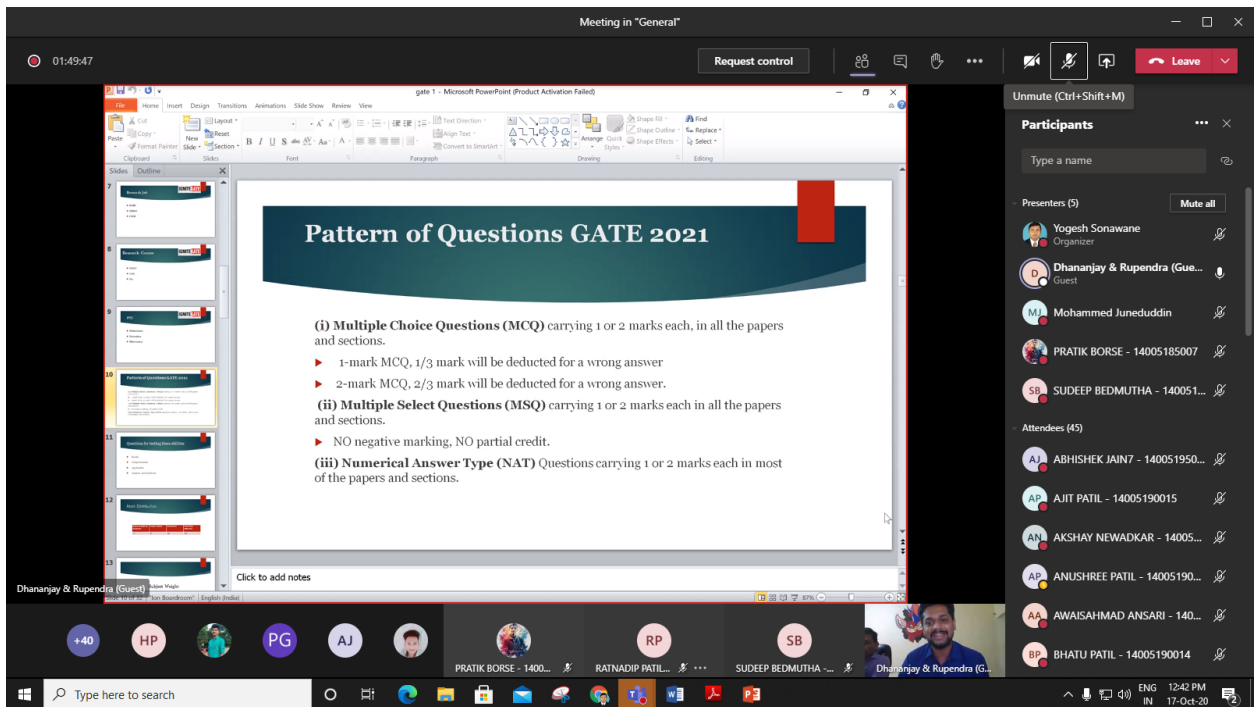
Meeting in "General"

01:49:47

Request control

Leave

Unmute (Ctrl+Shift+M)

gate 1 - Microsoft PowerPoint (Product Activation Failed)

File Home Insert Design Transitions Animations Slide Show Review View

Paste Cut Copy Format Painter Clipboard New Slide Layout Reset Section Slides Font Paragraph Text Direction Align Text Convert to SmartArt Drawing Arrange Quick Styles Shape Fill Shape Outline Shape Effects Find Replace Select Editing

Slides Outline

Pattern of Questions GATE 2021

(i) Multiple Choice Questions (MCQ) carrying 1 or 2 marks each, in all the papers and sections.

1-mark MCQ, 1/3 mark will be deducted for a wrong answer

2-mark MCQ, 2/3 mark will be deducted for a wrong answer.

(ii) Multiple Select Questions (MSQ) carrying 1 or 2 marks each in all the papers and sections.

NO negative marking, NO partial credit.

(iii) Numerical Answer Type (NAT) Questions carrying 1 or 2 marks each in most of the papers and sections.

Click to add notes

Dhananjay & Rupendra (Guest)

English (India) 87%

Participants

Type a name

Presenters (5)

Mute all

Yogesh Sonawane
Organizer

Dhananjay & Rupendra (Gue...
Guest

Mohammed Juneduddin

PRATIK BORSE - 14005185007

SUDEEP BEDMUTHA - 140051...

Attendees (45)

ABHISHEK JAIN7 - 140051950...

AJIT PATIL - 14005190015

AKSHAY NEWADKAR - 14005...

ANUSHREE PATIL - 14005190...

AWAISAHMAD ANSARI - 140...

BHATU PATIL - 14005190014

+40 HP PG AJ

PRATIK BORSE - 1400...

RP RATNADIP PATIL...

SB SUDEEP BEDMUTHA -...

Dhananjay & Rupendra (G...

Type here to search

ENG IN 12:42 PM 17-Oct-20